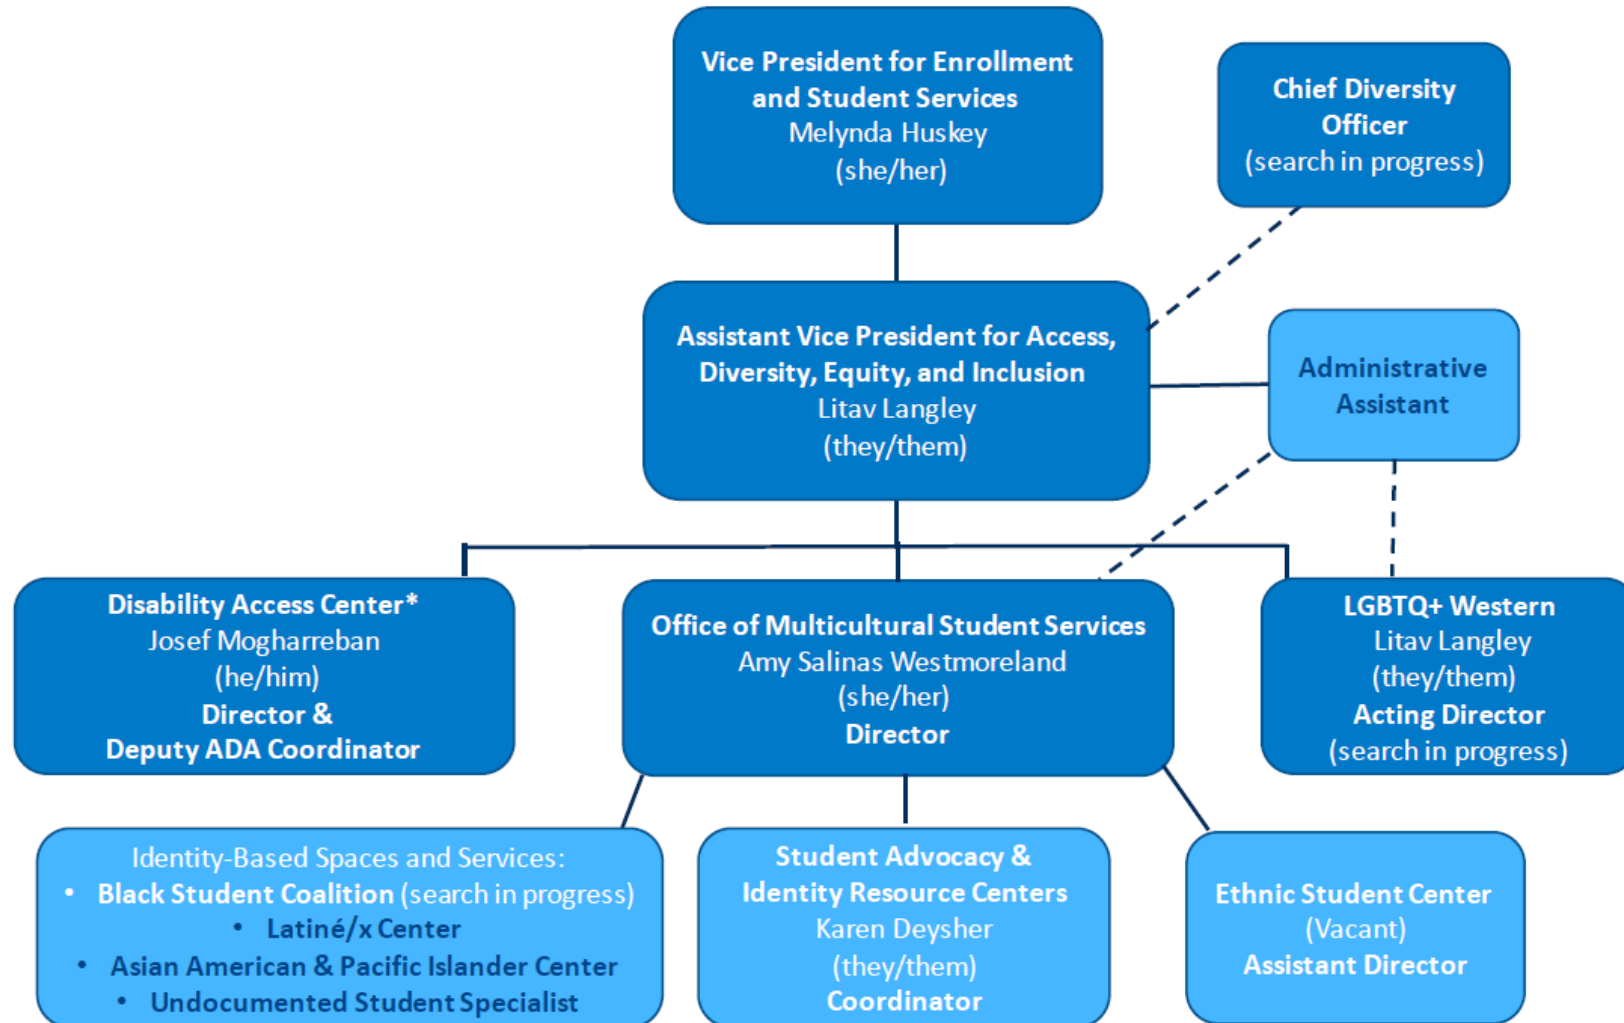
Vice President for Enrollment and Student Services
Melynda Huskey
(she/her)

Chief Diversity Officer
(search in progress)

Assistant Vice President for Access, Diversity, Equity, and Inclusion
Litav Langley
(they/them)

Administrative Assistant

Disability Access Center*
Josef Mogharreban
(he/him)
Director &
Deputy ADA Coordinator

Office of Multicultural Student Services
Amy Salinas Westmoreland
(she/her)
Director

LGBTQ+ Western
Litav Langley
(they/them)
Acting Director
(search in progress)

Identity-Based Spaces and Services:
• Black Student Coalition (search in progress)
• Latiné/x Center
• Asian American & Pacific Islander Center
• Undocumented Student Specialist

Student Advocacy & Identity Resource Centers
Karen Deysher
(they/them)
Coordinator

Ethnic Student Center
(Vacant)
Assistant Director